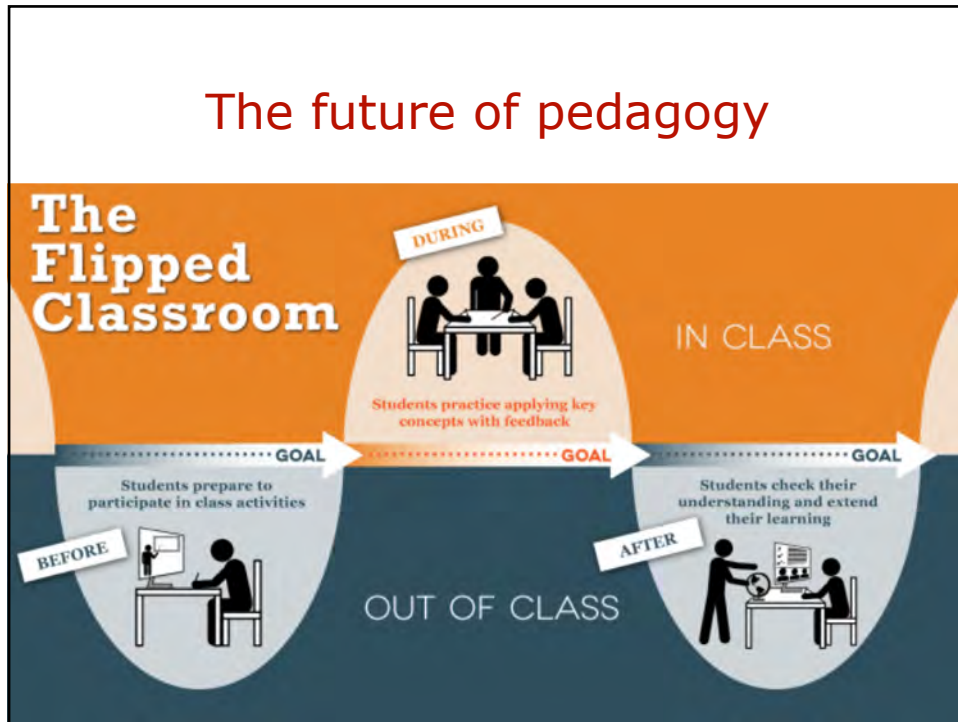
The future of pedagogy

The Flipped Classroom

DURING

Students practice applying key concepts with feedback

IN CLASS

GOAL

Students prepare to participate in class activities

GOAL

GOAL

Students check their understanding and extend their learning

BEFORE

AFTER

OUT OF CLASS